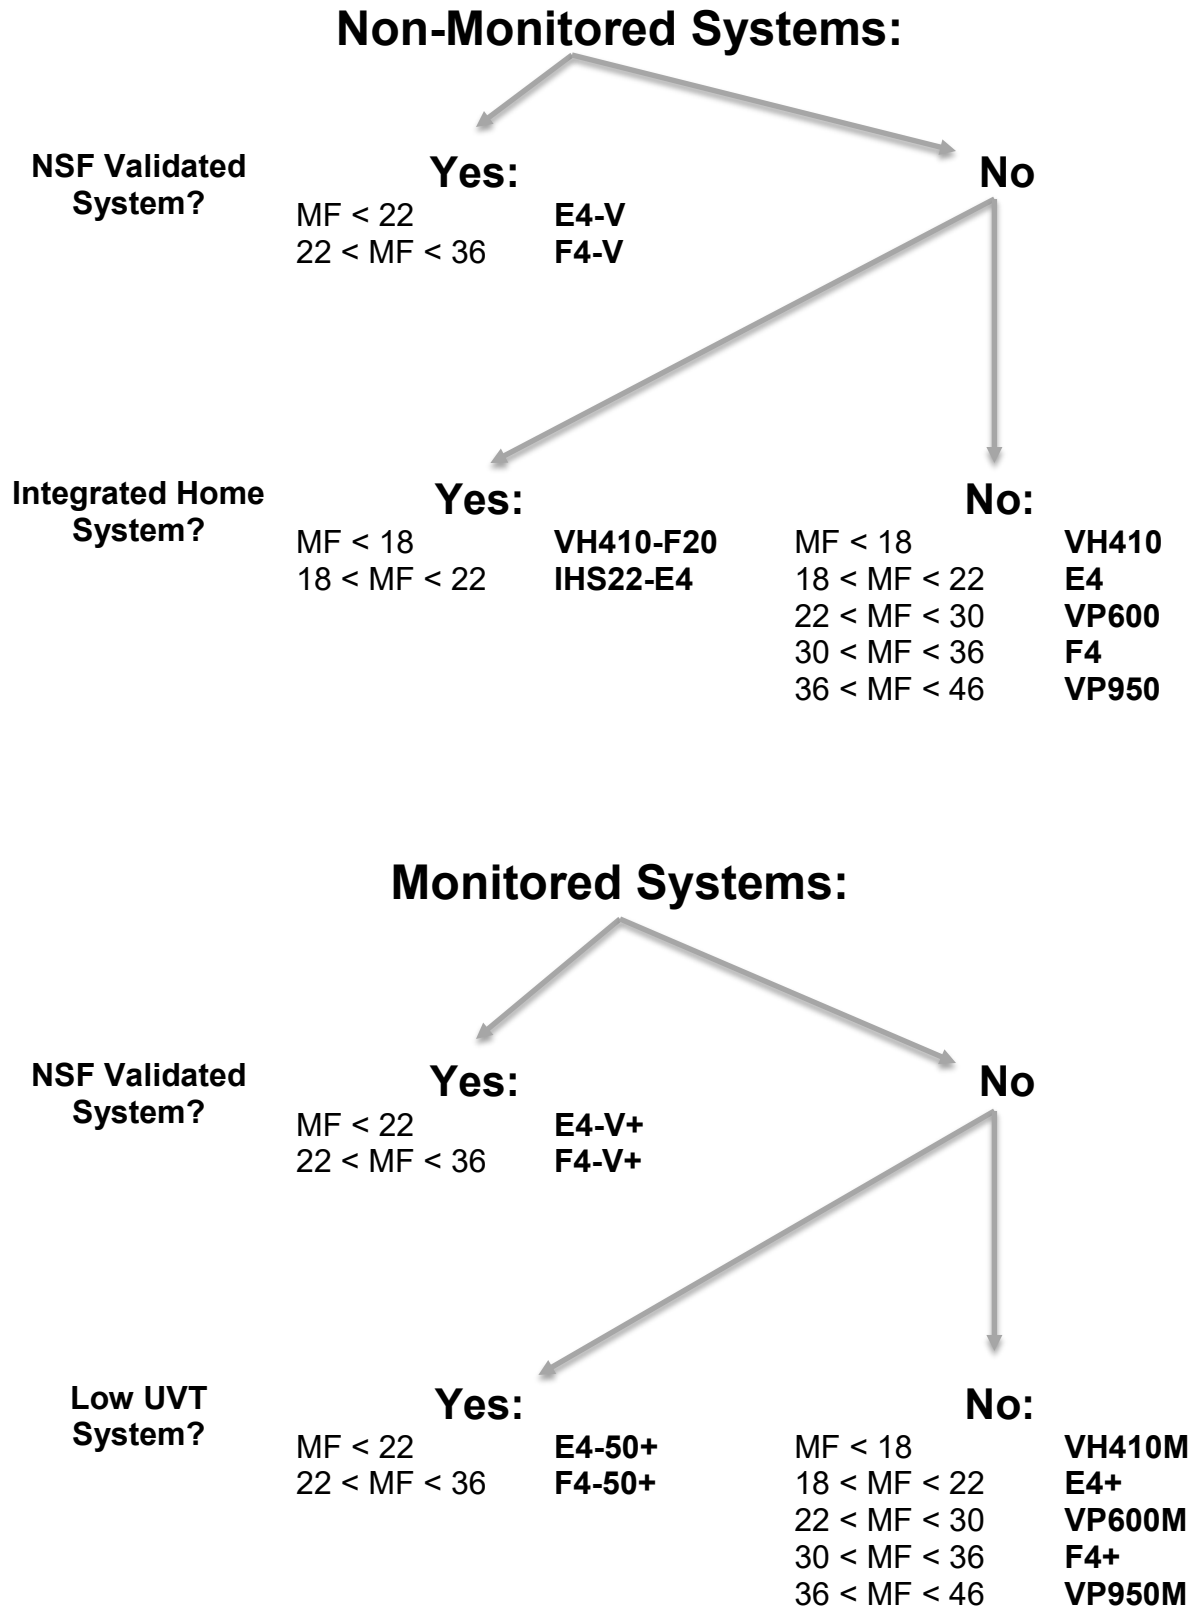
Non-Monitored Systems:

NSF Validated System?

Yes:

MF < 22 E4-V
22 < MF < 36 F4-V

No

Integrated Home System?

Yes:

MF < 18 VH410-F20
18 < MF < 22 IHS22-E4

No:

MF < 18 VH410
18 < MF < 22 E4
22 < MF < 30 VP600
30 < MF < 36 F4
36 < MF < 46 VP950

Monitored Systems:

NSF Validated System?

Yes:

MF < 22 E4-V+
22 < MF < 36 F4-V+

No

Low UVT System?

Yes:

MF < 22 E4-50+
22 < MF < 36 F4-50+

No:

MF < 18 VH410M
18 < MF < 22 E4+
22 < MF < 30 VP600M
30 < MF < 36 F4+
36 < MF < 46 VP950M